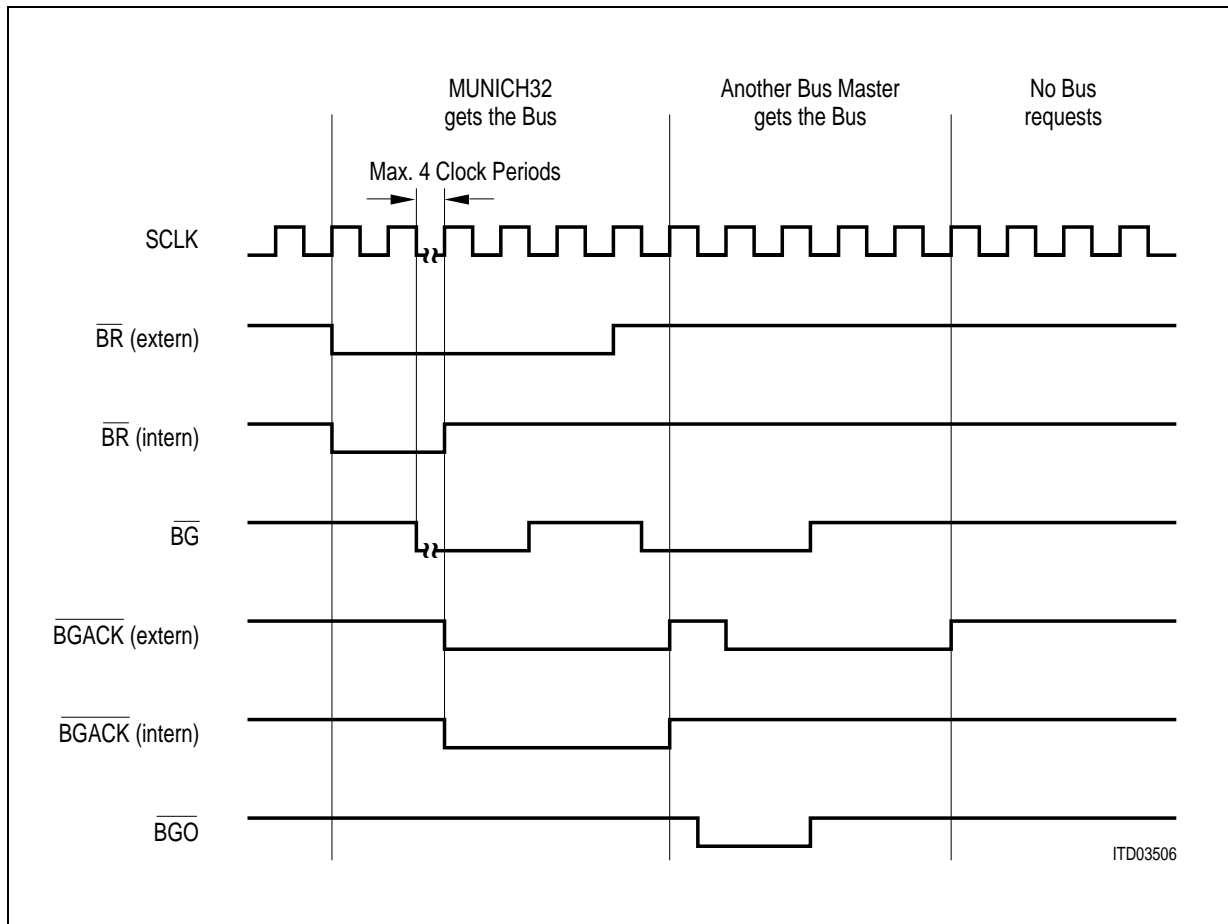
MUNICH32 gets the Bus

Another Bus Master gets the Bus

No Bus requests

Max. 4 Clock Periods

SCLK

$\overline{BR}$ (extern)

$\overline{BR}$ (intern)

$\overline{BG}$

$\overline{BGACK}$ (extern)

$\overline{BGACK}$ (intern)

$\overline{BGO}$

ITD03506